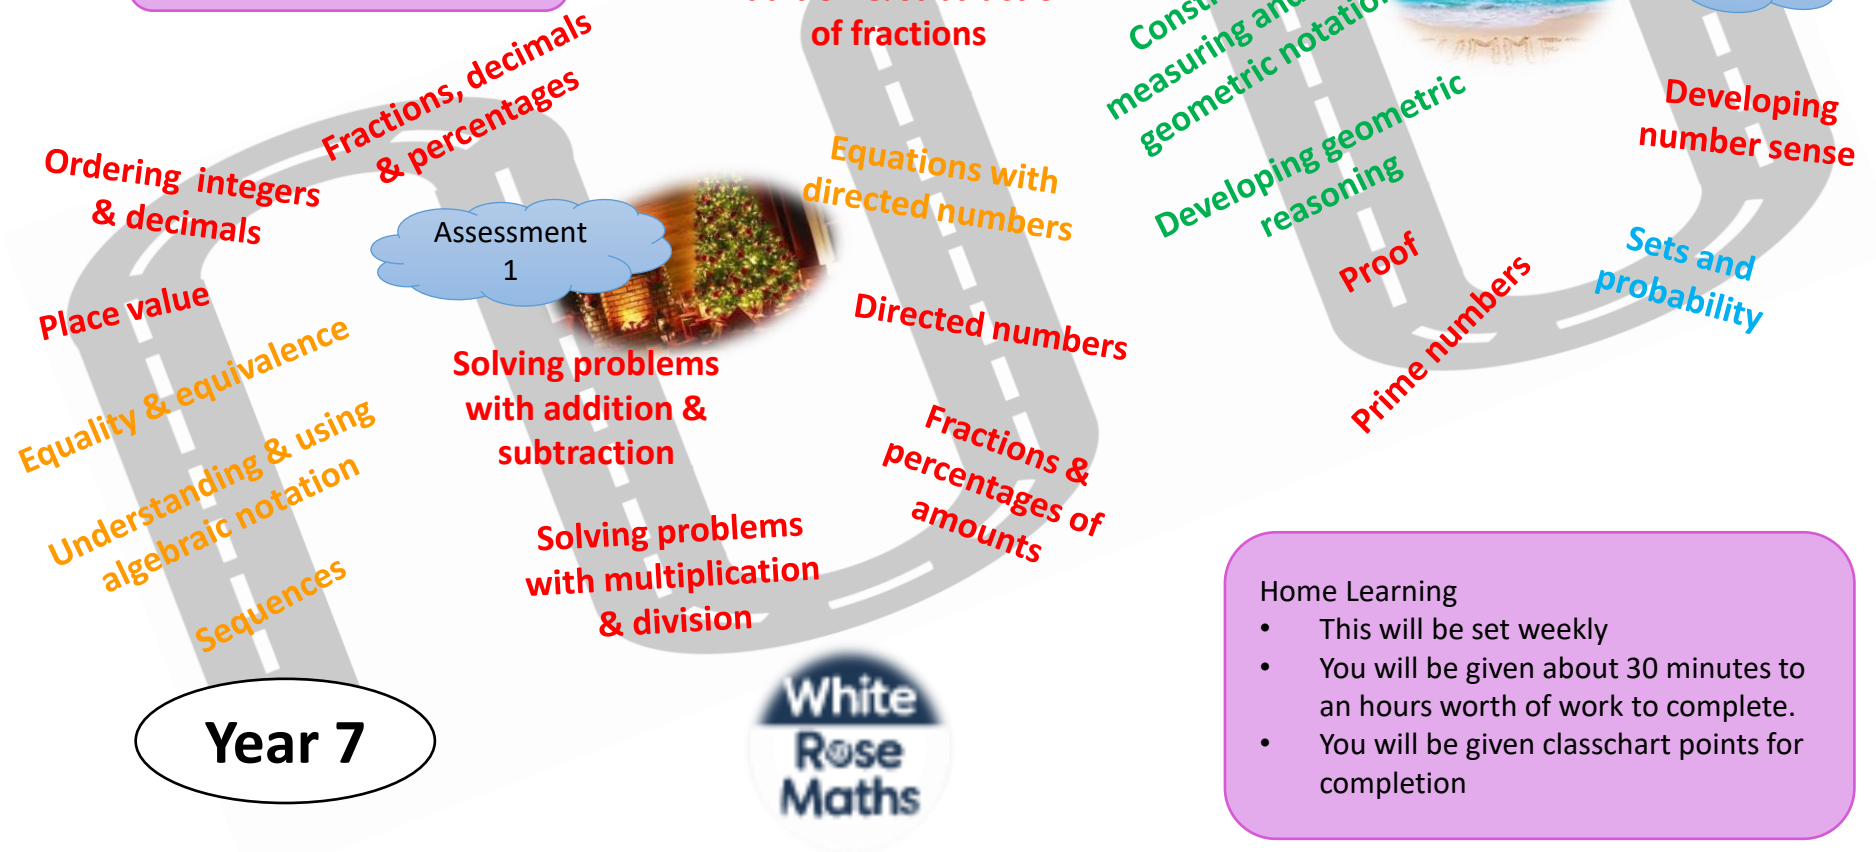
of fractions

Const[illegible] measuring an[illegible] geometric notatio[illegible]

Fractions, decimals & percentages

Ordering integers & decimals

Assessment 1

Equations with directed numbers

Developing geometric reasoning

Developing number sense

Place value

Directed numbers

Proof

Sets and probability

Prime numbers

Equality & equivalence

Solving problems with addition & subtraction

Understanding & using algebraic notation

Fractions & percentages of amounts

Solving problems with multiplication & division

Sequences

Year 7

White Rose Maths

Home Learning
- This will be set weekly
- You will be given about 30 minutes to an hours worth of work to complete.
- You will be given classchart points for completion